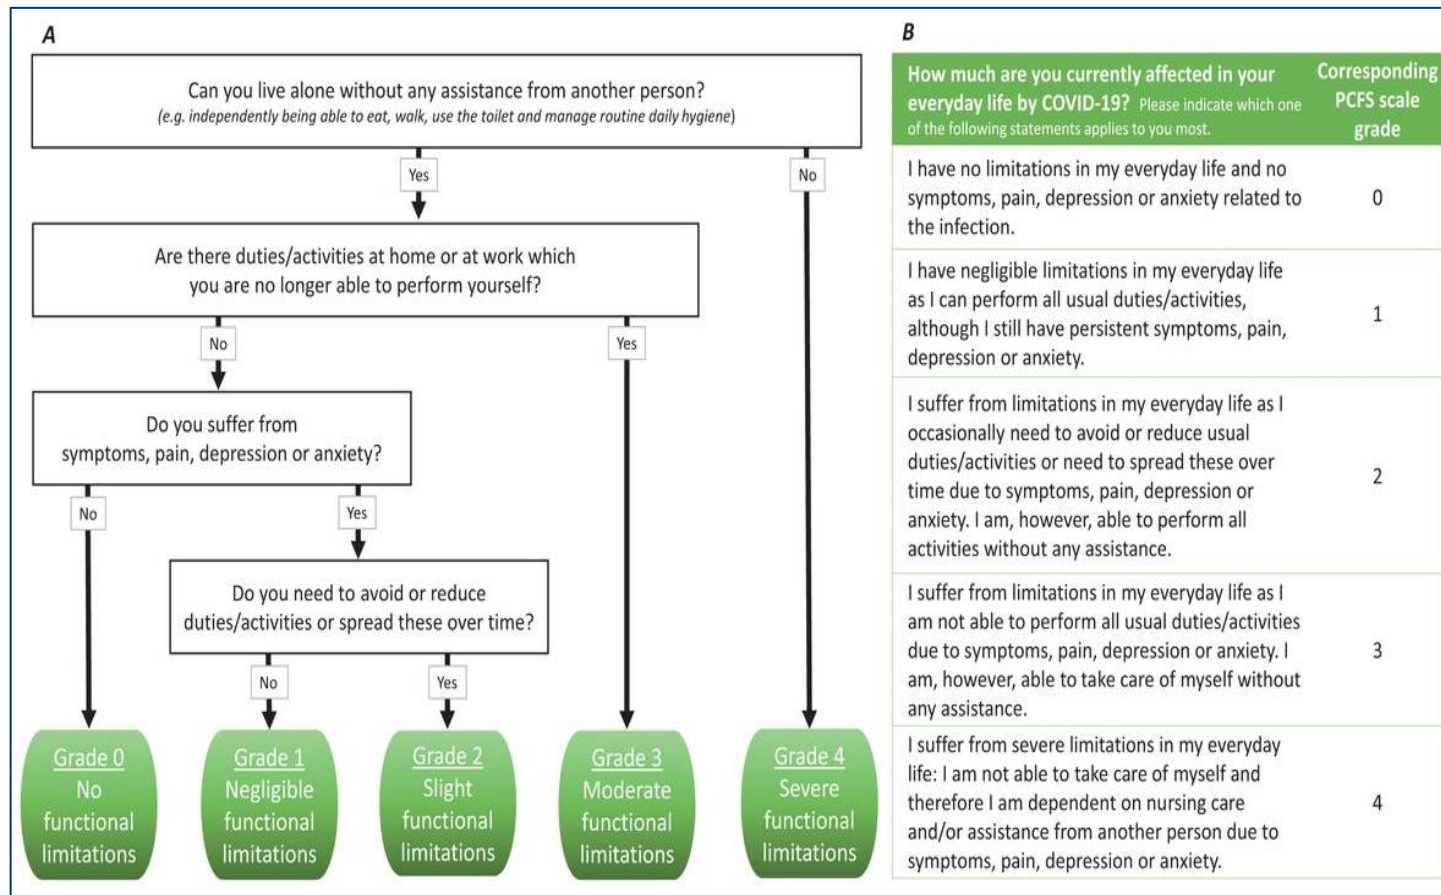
A

Can you live alone without any assistance from another person?
(e.g. independently being able to eat, walk, use the toilet and manage routine daily hygiene)

Yes

No

Are there duties/activities at home or at work which you are no longer able to perform yourself?

No

Yes

Do you suffer from symptoms, pain, depression or anxiety?

No

Yes

Do you need to avoid or reduce duties/activities or spread these over time?

No

Yes

Grade 0
No functional limitations

Grade 1
Negligible functional limitations

Grade 2
Slight functional limitations

Grade 3
Moderate functional limitations

Grade 4
Severe functional limitations

B

| How much are you currently affected in your everyday life by COVID-19? Please indicate which one of the following statements applies to you most. | Corresponding PCFS scale grade |
|---|---|
| I have no limitations in my everyday life and no symptoms, pain, depression or anxiety related to the infection. | 0 |
| I have negligible limitations in my everyday life as I can perform all usual duties/activities, although I still have persistent symptoms, pain, depression or anxiety. | 1 |
| I suffer from limitations in my everyday life as I occasionally need to avoid or reduce usual duties/activities or need to spread these over time due to symptoms, pain, depression or anxiety. I am, however, able to perform all activities without any assistance. | 2 |
| I suffer from limitations in my everyday life as I am not able to perform all usual duties/activities due to symptoms, pain, depression or anxiety. I am, however, able to take care of myself without any assistance. | 3 |
| I suffer from severe limitations in my everyday life: I am not able to take care of myself and therefore I am dependent on nursing care and/or assistance from another person due to symptoms, pain, depression or anxiety. | 4 |